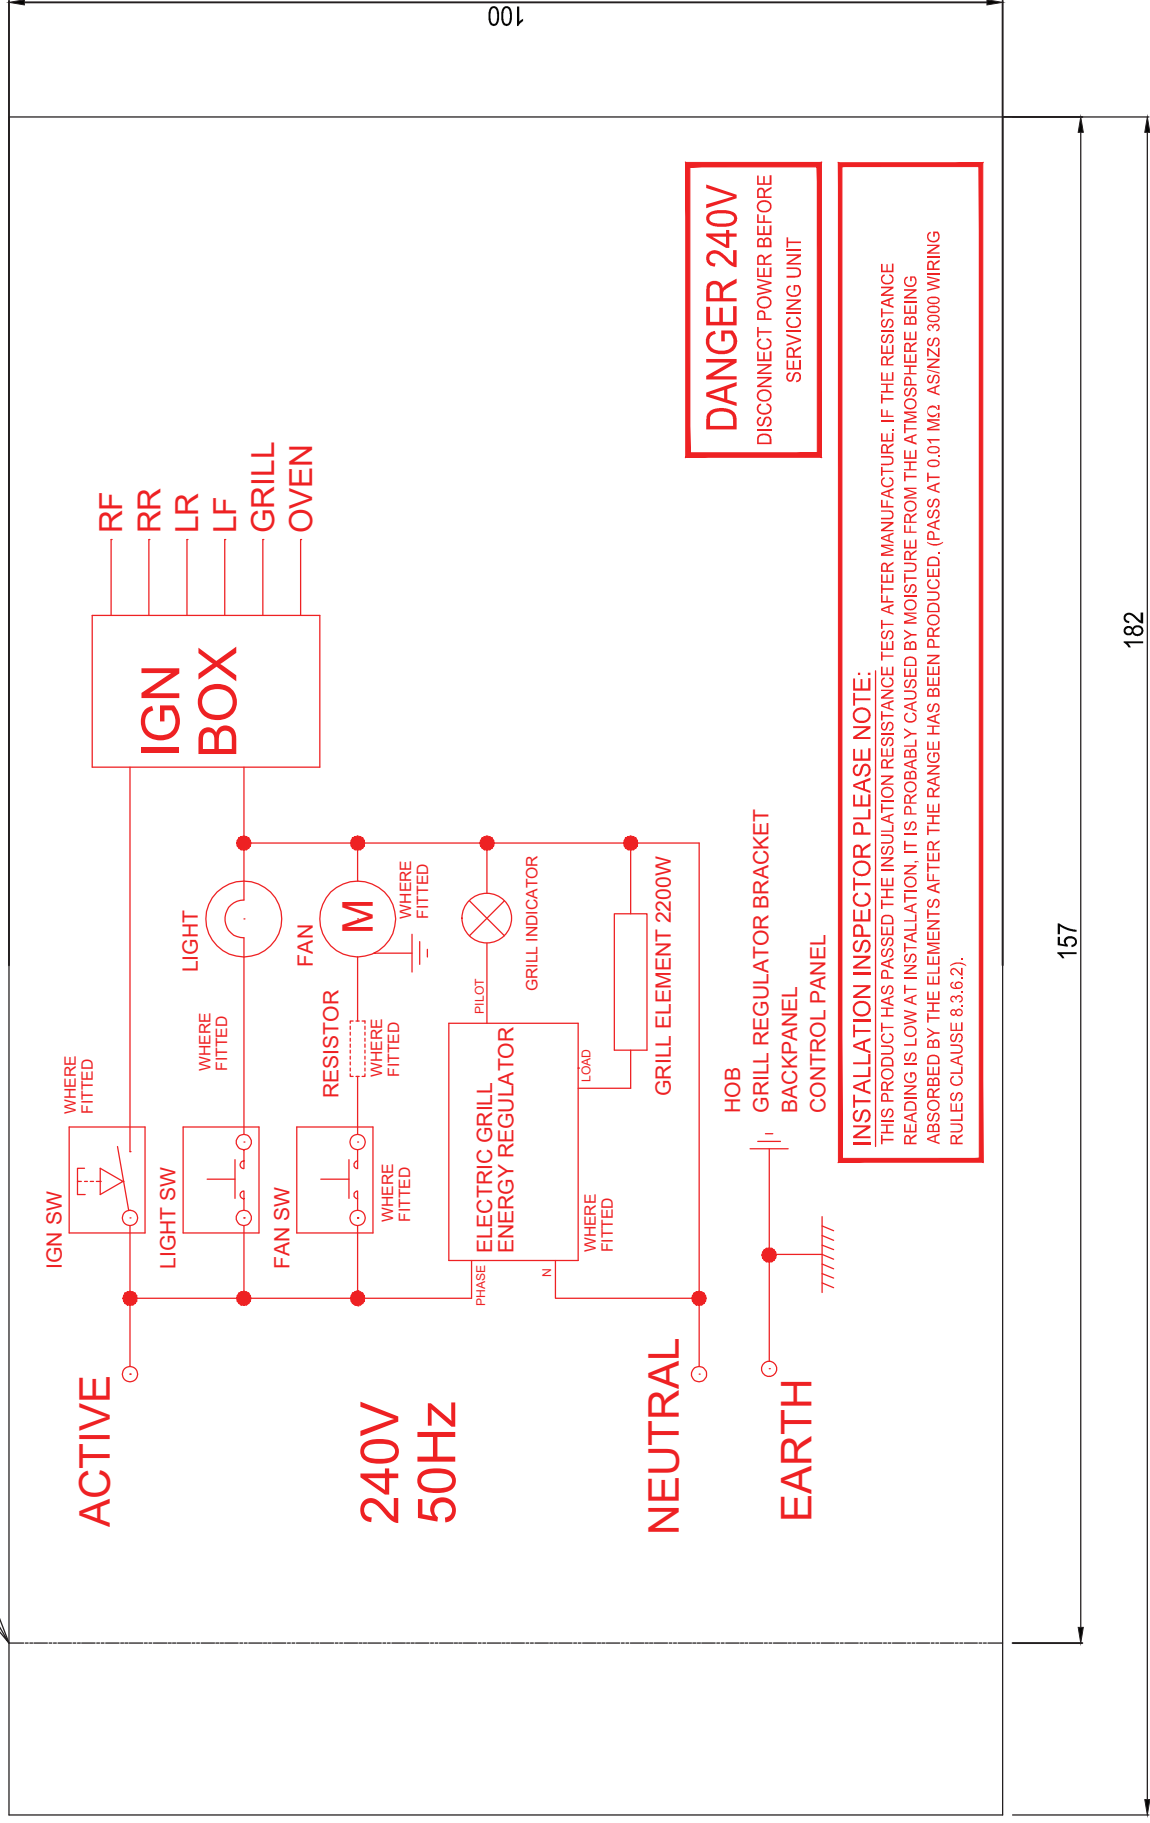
100

DANGER 240V
DISCONNECT POWER BEFORE SERVICING UNIT

INSTALLATION INSPECTOR PLEASE NOTE:
THIS PRODUCT HAS PASSED THE INSULATION RESISTANCE TEST AFTER MANUFACTURE. IF THE RESISTANCE READING IS LOW AT INSTALLATION, IT IS PROBABLY CAUSED BY MOISTURE FROM THE ATMOSPHERE BEING ABSORBED BY THE ELEMENTS AFTER THE RANGE HAS BEEN PRODUCED. (PASS AT 0.01 MΩ AS/NZS 3000 WIRING RULES CLAUSE 8.3.6.2).

RF
RR
LR
LF
GRILL
OVEN

IGN BOX

WHERE FITTED
IGN SW
LIGHT SW
WHERE FITTED
LIGHT
FAN SW
WHERE FITTED
RESISTOR
WHERE FITTED
FAN
M
WHERE FITTED
PILOT
GRILL INDICATOR
ELECTRIC GRILL ENERGY REGULATOR
LOAD
PHASE
N
WHERE FITTED
GRILL ELEMENT 2200W

HOB
GRILL REGULATOR BRACKET
BACKPANEL
CONTROL PANEL

ACTIVE
240V
50Hz
NEUTRAL
EARTH

157
182